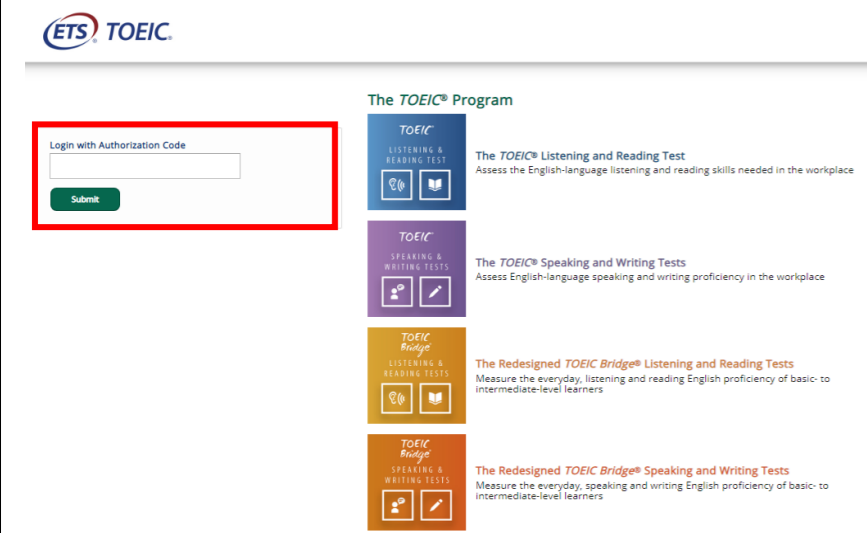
ETS® TOEIC®

Login with Authorization Code

Submit

The TOEIC® Program

TOEIC
LISTENING & READING TEST

The TOEIC® Listening and Reading Test
Assess the English-language listening and reading skills needed in the workplace

TOEIC
SPEAKING & WRITING TESTS

The TOEIC® Speaking and Writing Tests
Assess English-language speaking and writing proficiency in the workplace

TOEIC Bridge
LISTENING & READING TESTS

The Redesigned TOEIC Bridge® Listening and Reading Tests
Measure the everyday, listening and reading English proficiency of basic- to intermediate-level learners

TOEIC Bridge
SPEAKING & WRITING TESTS

The Redesigned TOEIC Bridge® Speaking and Writing Tests
Measure the everyday, speaking and writing English proficiency of basic- to intermediate-level learners